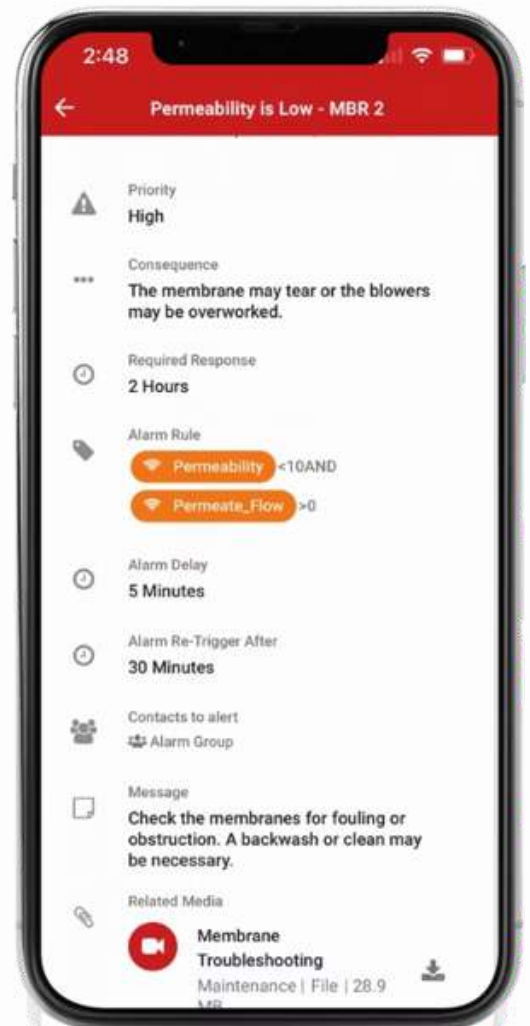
2:48

Permeability is Low - MBR 2

Priority
High

Consequence
The membrane may tear or the blowers may be overworked.

Required Response
2 Hours

Alarm Rule
Permeability <10AND
Permeate_Flow >0

Alarm Delay
5 Minutes

Alarm Re-Trigger After
30 Minutes

Contacts to alert
Alarm Group

Message
Check the membranes for fouling or obstruction. A backwash or clean may be necessary.

Related Media
Membrane Troubleshooting
Maintenance | File | 28.9 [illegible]